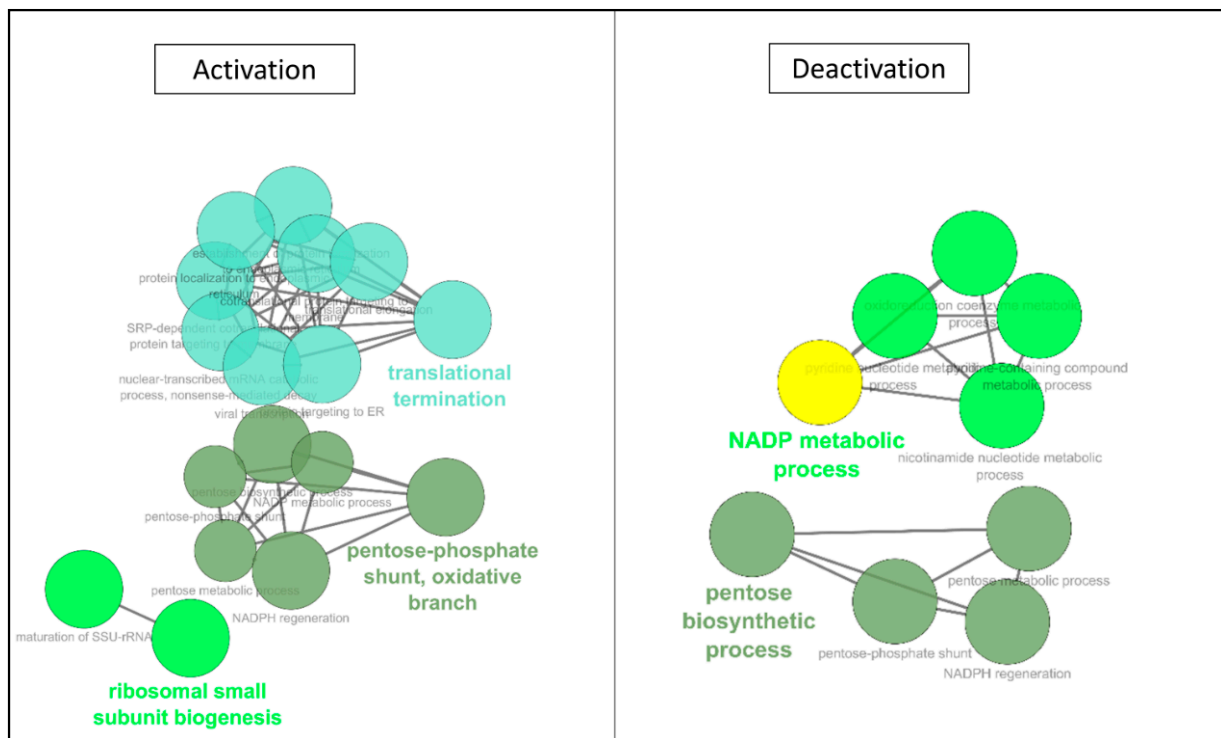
Activation

establishment of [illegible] to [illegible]

protein localization to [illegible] reticulum

cotranslational protein targeting to membrane

translational elongation

SRP-dependent cotranslational protein targeting to membrane

nuclear-transcribed mRNA catabolic process, nonsense-mediated decay

viral transcription targeting to ER

translational termination

pentose biosynthetic process

NADP metabolic process

pentose-phosphate shunt

pentose metabolic process

NADPH regeneration

pentose-phosphate shunt, oxidative branch

maturation of SSU-rRNA

ribosomal small subunit biogenesis

Deactivation

oxidoreduction coenzyme metabolic process

pyridine nucleotide metabolic process

pyridine-containing compound metabolic process

NADP metabolic process

nicotinamide nucleotide metabolic process

pentose metabolic process

pentose biosynthetic process

pentose-phosphate shunt

NADPH regeneration